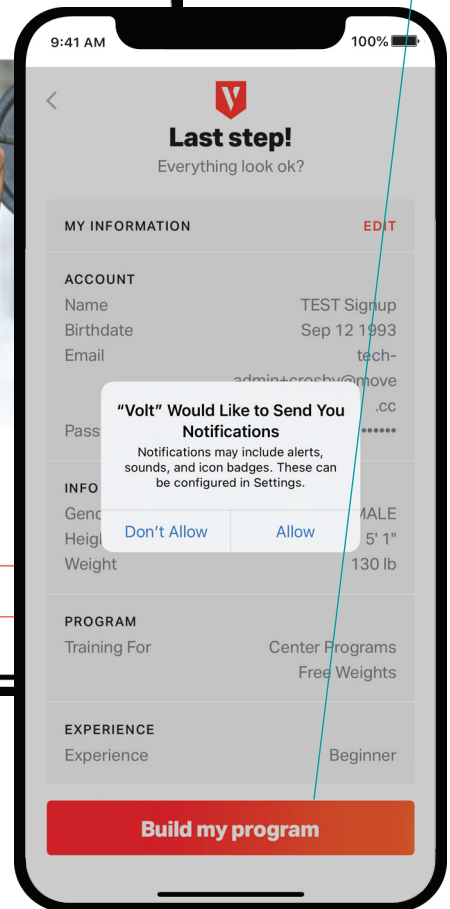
9:41 AM
100%

Last step!
Everything look ok?

MY INFORMATION
EDIT

ACCOUNT
Name
TEST Signup
Birthdate
Sep 12 1993
Email
techadmin+crosby@move.cc
Pass
••••••

INFO
Gend
MALE
Heig
5' 1"
Weight
130 lb

“Volt” Would Like to Send You Notifications
Notifications may include alerts, sounds, and icon badges. These can be configured in Settings.
Don’t Allow
Allow

PROGRAM
Training For
Center Programs
Free Weights

EXPERIENCE
Experience
Beginner

Build my program